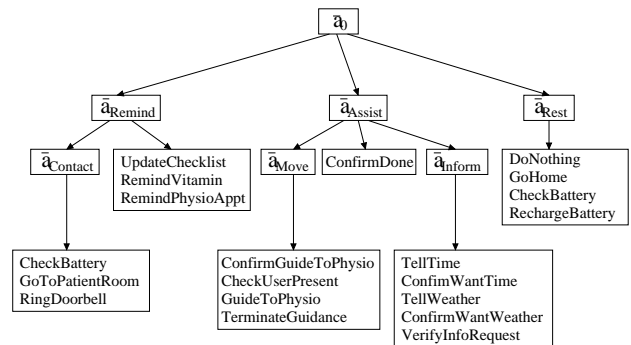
$\bar{a}_0$

$\bar{a}_{Remind}$

$\bar{a}_{Assist}$

$\bar{a}_{Rest}$

$\bar{a}_{Contact}$

UpdateChecklist
RemindVitamin
RemindPhysioAppt

$\bar{a}_{Move}$

ConfirmDone

$\bar{a}_{Inform}$

DoNothing
GoHome
CheckBattery
RechargeBattery

CheckBattery
GoToPatientRoom
RingDoorbell

ConfirmGuideToPhysio
CheckUserPresent
GuideToPhysio
TerminateGuidance

TellTime
ConfimWantTime
TellWeather
ConfirmWantWeather
VerifyInfoRequest